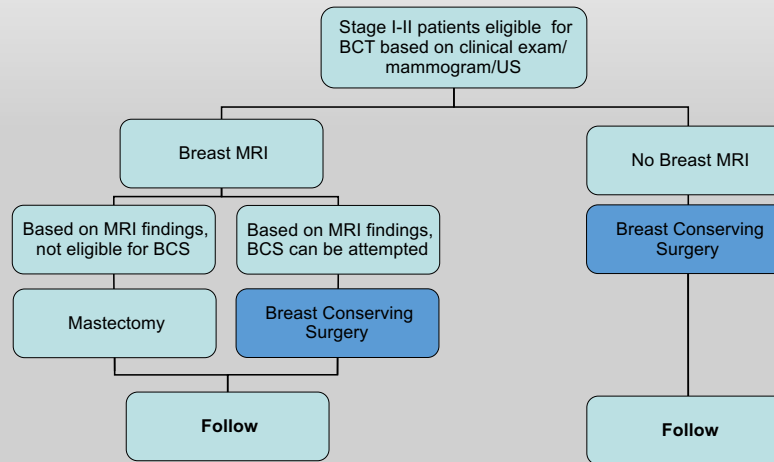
Stage I-II patients eligible for BCT based on clinical exam/ mammogram/US

Breast MRI

No Breast MRI

Based on MRI findings, not eligible for BCS

Based on MRI findings, BCS can be attempted

Breast Conserving Surgery

Mastectomy

Breast Conserving Surgery

Follow

Follow